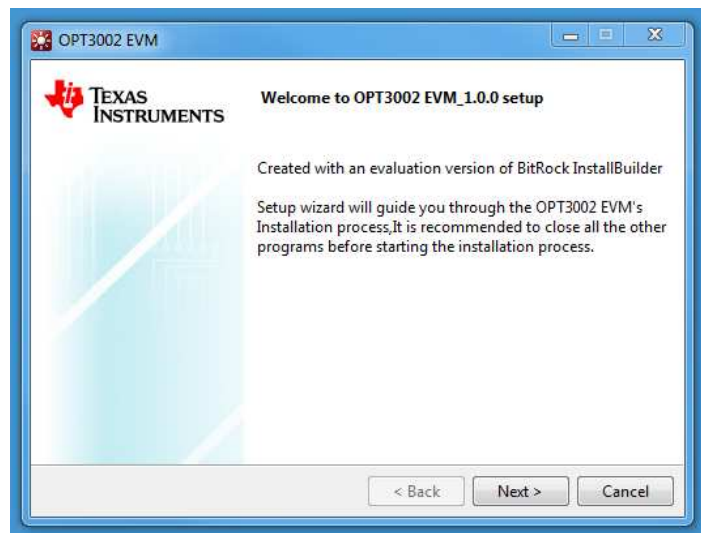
OPT3002 EVM

TEXAS INSTRUMENTS

Welcome to OPT3002 EVM_1.0.0 setup

Created with an evaluation version of BitRock InstallBuilder

Setup wizard will guide you through the OPT3002 EVM's Installation process,It is recommended to close all the other programs before starting the installation process.

< Back
Next >
Cancel